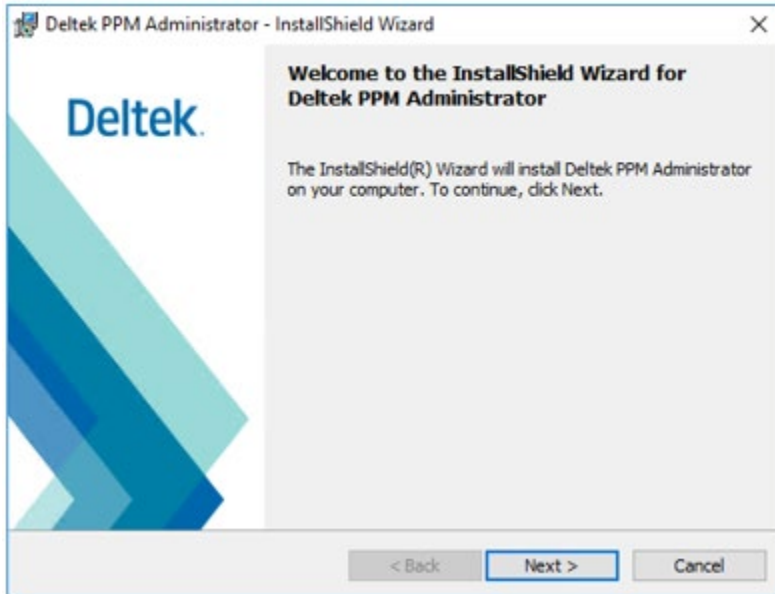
Deltek PPM Administrator - InstallShield Wizard

×

Deltek.

Welcome to the InstallShield Wizard for Deltek PPM Administrator

The InstallShield(R) Wizard will install Deltek PPM Administrator on your computer. To continue, click Next.

< Back

Next >

Cancel